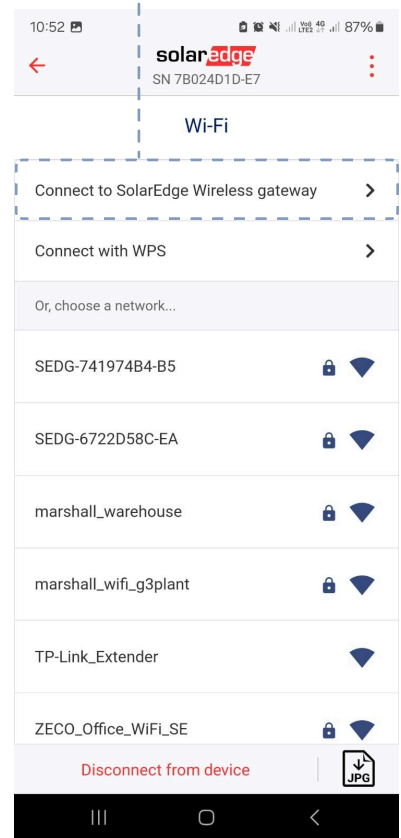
10:52 87%

solaredge
SN 7B024D1D-E7

Wi-Fi

Connect to SolarEdge Wireless gateway

Connect with WPS

Or, choose a network...

SEDG-741974B4-B5

SEDG-6722D58C-EA

marshall_warehouse

marshall_wifi_g3plant

TP-Link_Extender

ZECO_Office_WiFi_SE

Disconnect from device

JPG